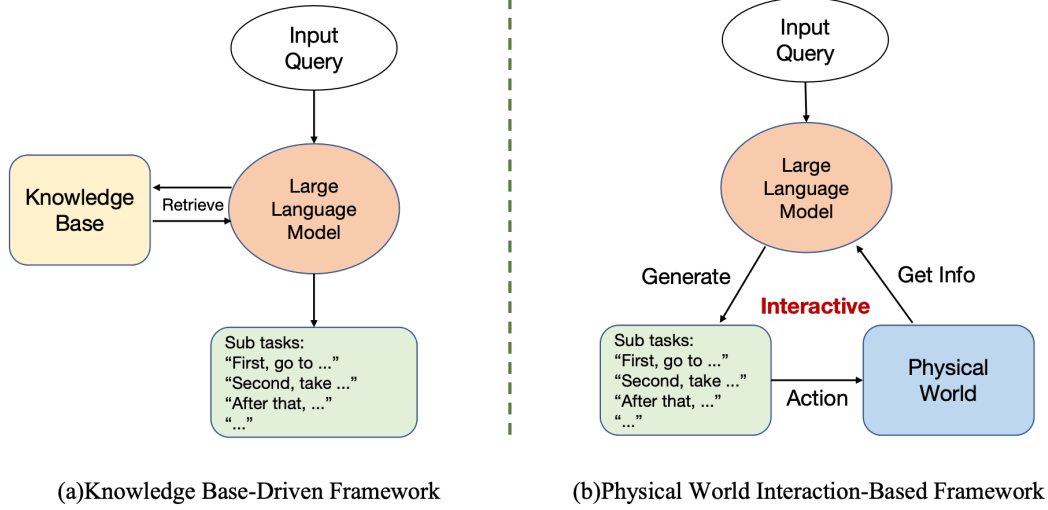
Input Query

Knowledge Base

Retrieve

Large Language Model

Sub tasks:
"First, go to ..."
"Second, take ..."
"After that, ..."
"..."

(a)Knowledge Base-Driven Framework

Input Query

Large Language Model

Generate

Get Info

Interactive

Sub tasks:
"First, go to ..."
"Second, take ..."
"After that, ..."
"..."

Action

Physical World

(b)Physical World Interaction-Based Framework